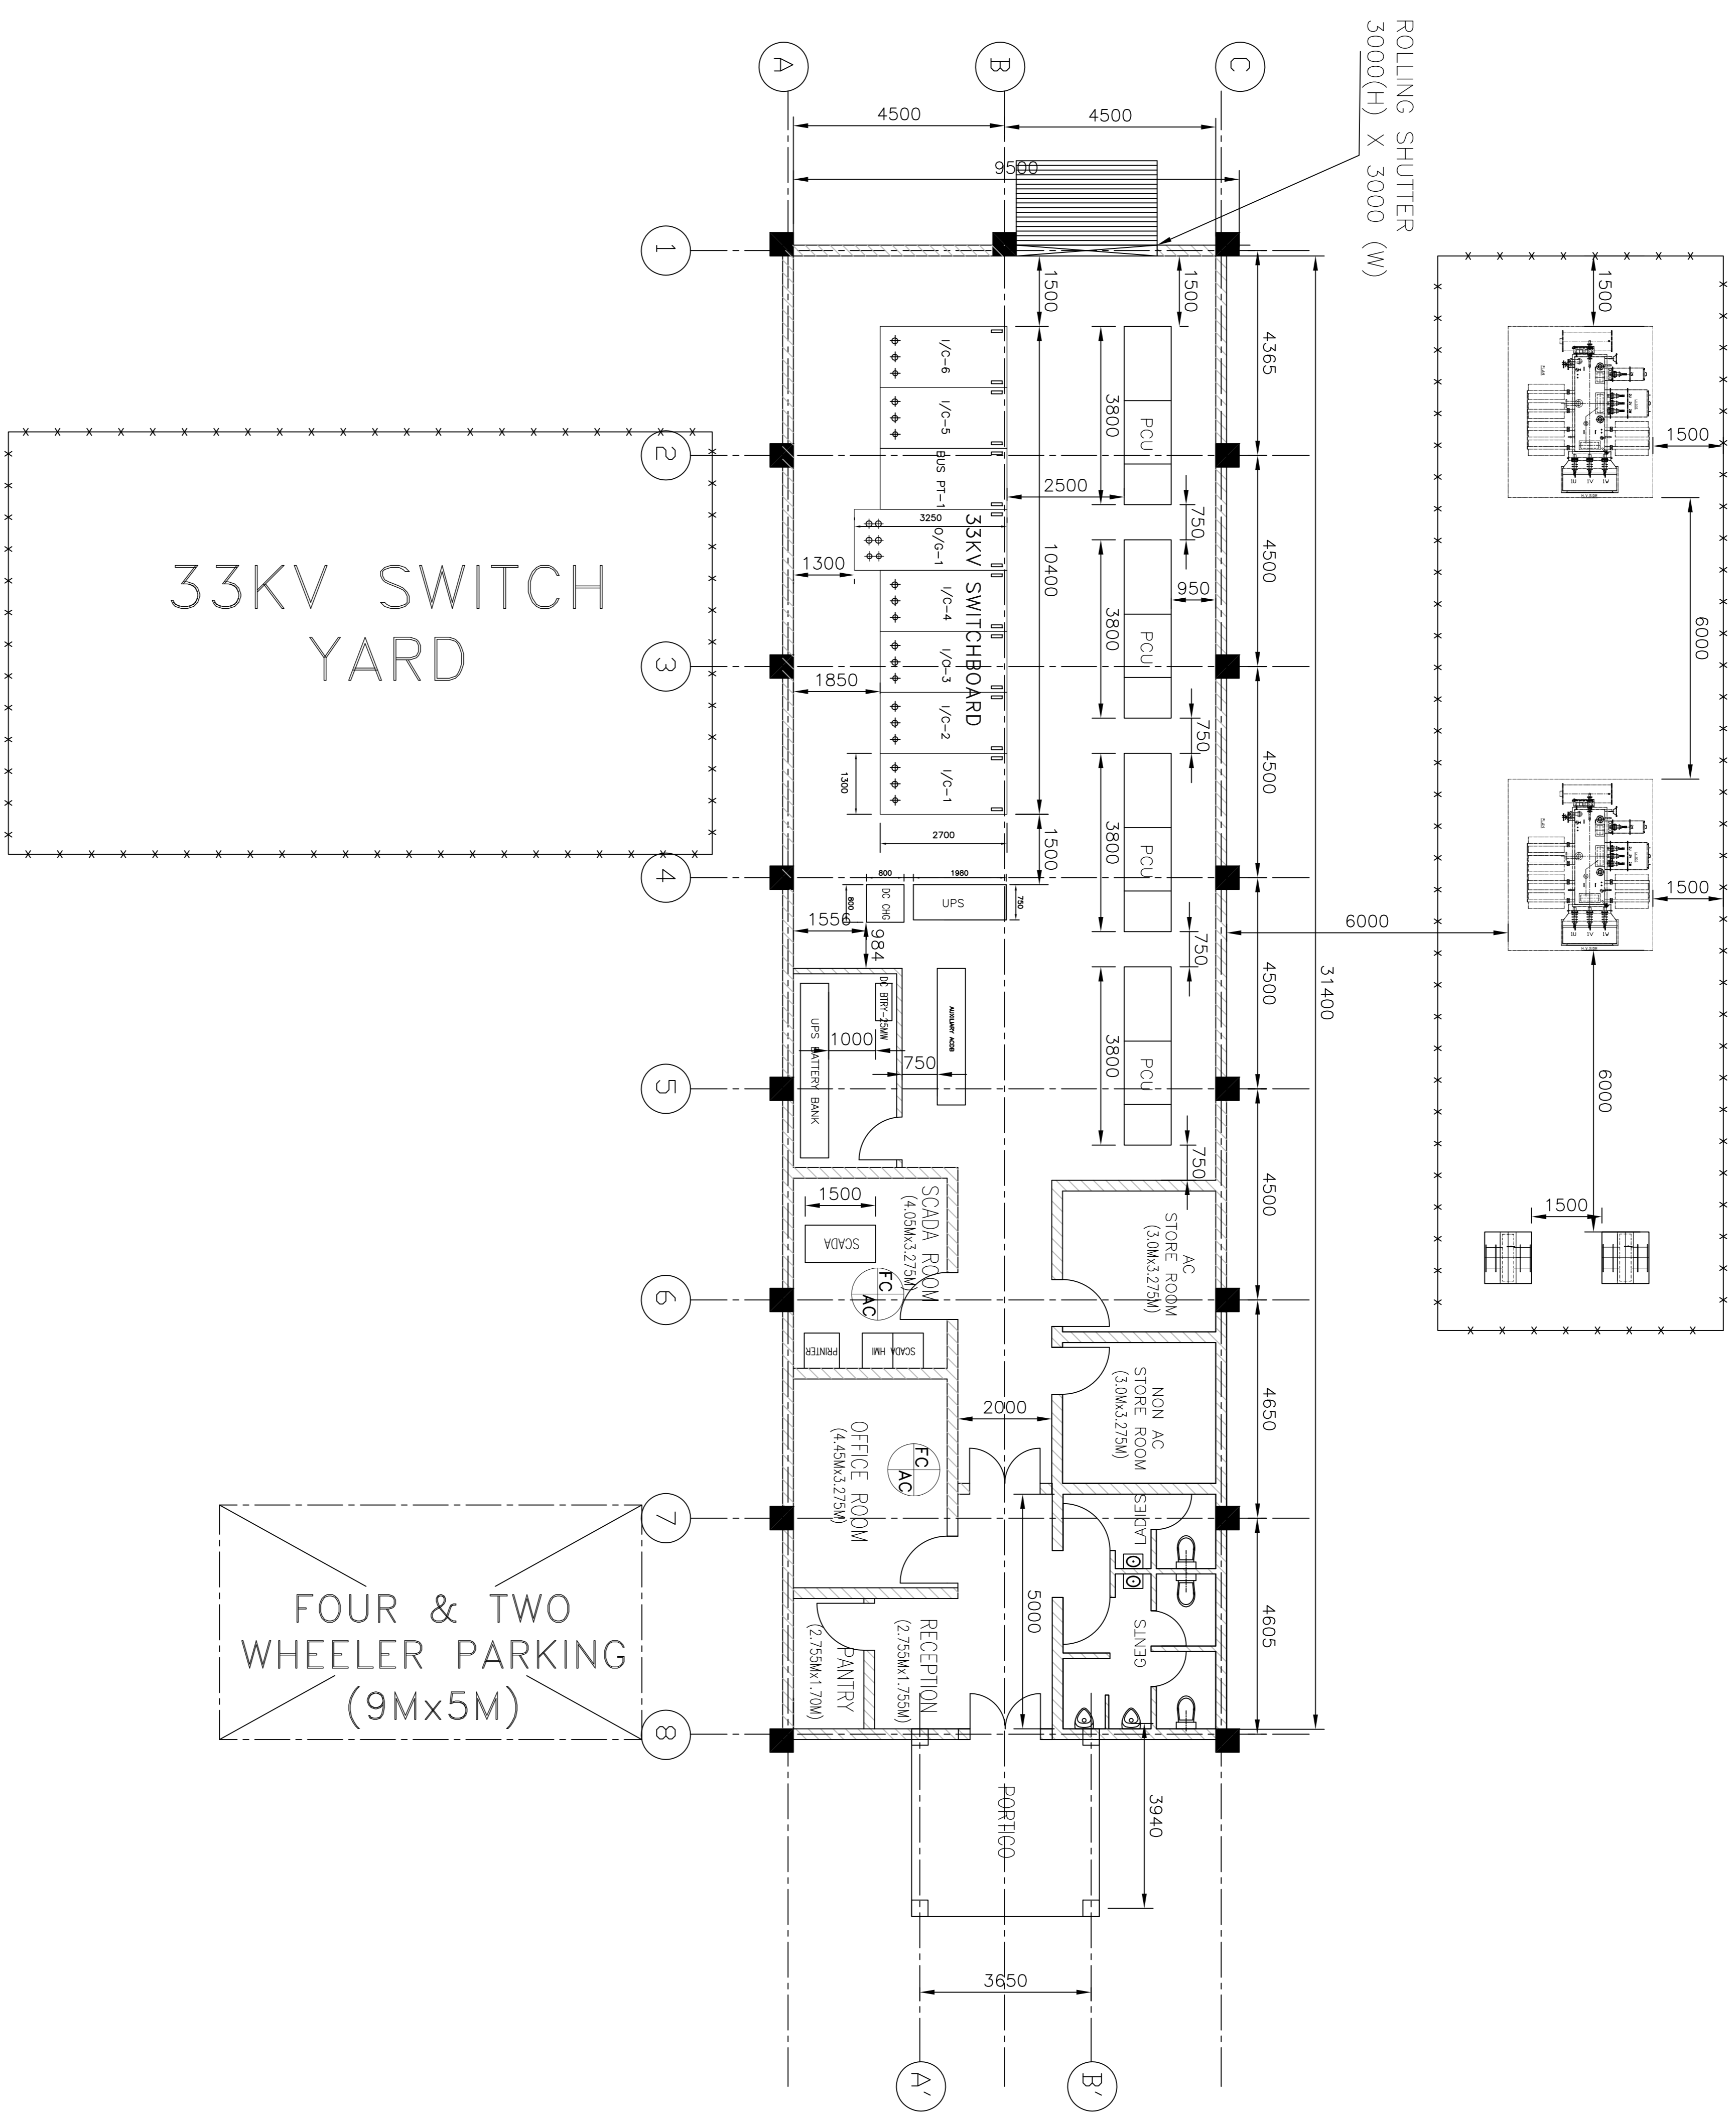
A
B
C
4500
4500
9500
ROLLING SHUTTER
3000(H) X 3000 (W)
1
2
3
4
5
6
7
8
1500
1500
4365
1500
1500
1500
6000
1500
6000
6000
1500
I/C-6
I/C-5
BUS PT-1
3250
O/G-1
I/C-4
I/C-3
I/C-2
I/C-1
33KV SWITCHBOARD
1300
1850
1300
2700
3800
PCU
2500
750
4500
10400
950
3800
PCU
750
4500
3800
PCU
1500
800
1980
DC CHG
UPS
800
750
1556
984
750
4500
31400
3800
PCU
DC BTRY-25MW
UPS BATTERY BANK
1000
750
AUXILIARY ACDB
750
4500
33KV SWITCH
YARD
1500
SCADA
SCADA ROOM
(4.05Mx3.275M)
FC
AC
AC
STORE ROOM
(3.0Mx3.275M)
PRINTER
SCADA HMI
2000
NON AC
STORE ROOM
(3.0Mx3.275M)
4650
OFFICE ROOM
(4.45Mx3.275M)
FC
AC
LADIES
GENTS
5000
4605
FOUR & TWO
WHEELER PARKING
(9Mx5M)
PANTRY
(2.755Mx1.70M)
RECEPTION
(2.755Mx1.755M)
PORTICO
3940
3650
A'
B'